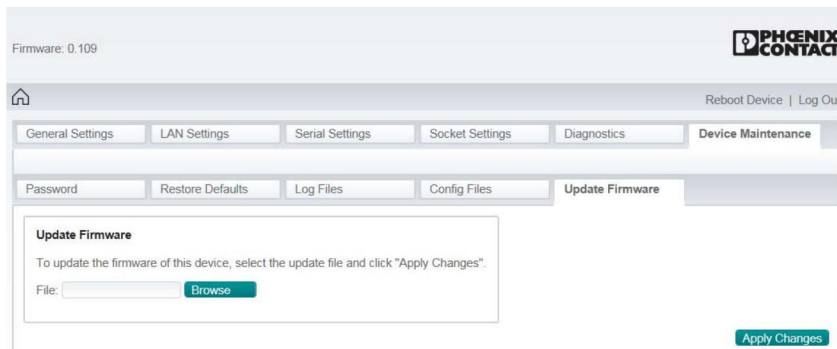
Firmware: 0.109

PHŒNIX CONTACT

Reboot Device | Log Ou

General Settings | LAN Settings | Serial Settings | Socket Settings | Diagnostics | Device Maintenance

Password | Restore Defaults | Log Files | Config Files | Update Firmware

Update Firmware

To update the firmware of this device, select the update file and click "Apply Changes".

File: Browse

Apply Changes